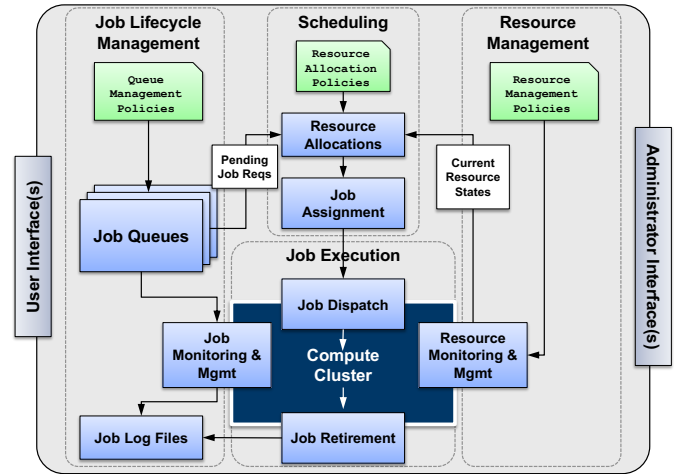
Job Lifecycle Management

Scheduling

Resource Management

Queue Management Policies

Resource Allocation Policies

Resource Management Policies

Resource Allocations

Pending Job Reqs

Current Resource States

Job Assignment

Job Queues

Job Execution

Job Dispatch

User Interface(s)

Administrator Interface(s)

Job Monitoring & Mgmt

Compute Cluster

Resource Monitoring & Mgmt

Job Log Files

Job Retirement